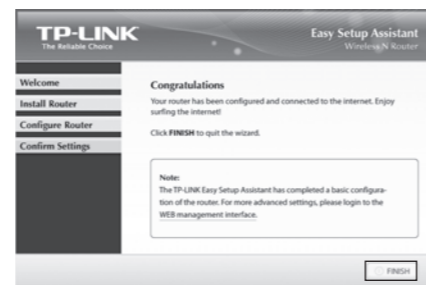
TP-LINK
The Reliable Choice

Easy Setup Assistant
Wireless N Router

Welcome
Install Router
Configure Router
Confirm Settings

Congratulations

Your router has been configured and connected to the internet. Enjoy surfing the internet!

Click FINISH to quit the wizard.

Note:
The TP-LINK Easy Setup Assistant has completed a basic configuration of the router. For more advanced settings, please login to the WEB management interface.

FINISH